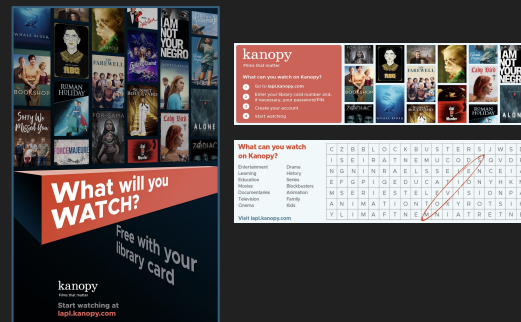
I AM NOT YOUR NEGRO

FAREWELL

RBG

ROMAN HOLIDAY

BOOKSHOP

Sorry We Missed You

FOR SAMA

Lady Bird

ZODIAC

ALONE

What will you WATCH?

Free with your library card

kanopy
Films that matter

Start watching at
lapl.kanopy.com

kanopy
Films that matter

What can you watch on Kanopy?

1 Go to lapl.kanopy.com
2 Enter your library card number and, if necessary, your password/PIN
3 Create your account
4 Start watching

FAREWELL

Lady Bird

ZODIAC

What can you watch on Kanopy?

Entertainment
Learning
Education
Movies
Documentaries
Television
Cinema

Drama
History
Series
Blockbusters
Animation
Family
Kids

Visit lapl.kanopy.com

| C | Z | B | B | L | O | C | K | B | U | S | T | E | R | S | J | W | S |
|---|---|---|---|---|---|---|---|---|---|---|---|---|---|---|---|---|---|
| I | S | E | I | R | A | T | N | E | M | U | C | O | D | G | V | D |
| N | G | N | I | N | R | A | E | L | T | S | E | N | E | C | I | A |
| E | F | G | F | I | G | E | D | U | C | A | T | I | O | N | Y | H | K |
| M | S | E | R | I | E | S | T | E | L | E | V | I | S | I | O | N | S |
| A | T | E | N | T | E | R | T | A | I | N | M | E | N | T | W | Q | Y |
| A | N | I | M | A | T | I | O | N | Y | R | O | T | S | I | H | A |
| Y | L | I | M | A | F | M | E | N | I | A | T | R | E | T | N | E | D |